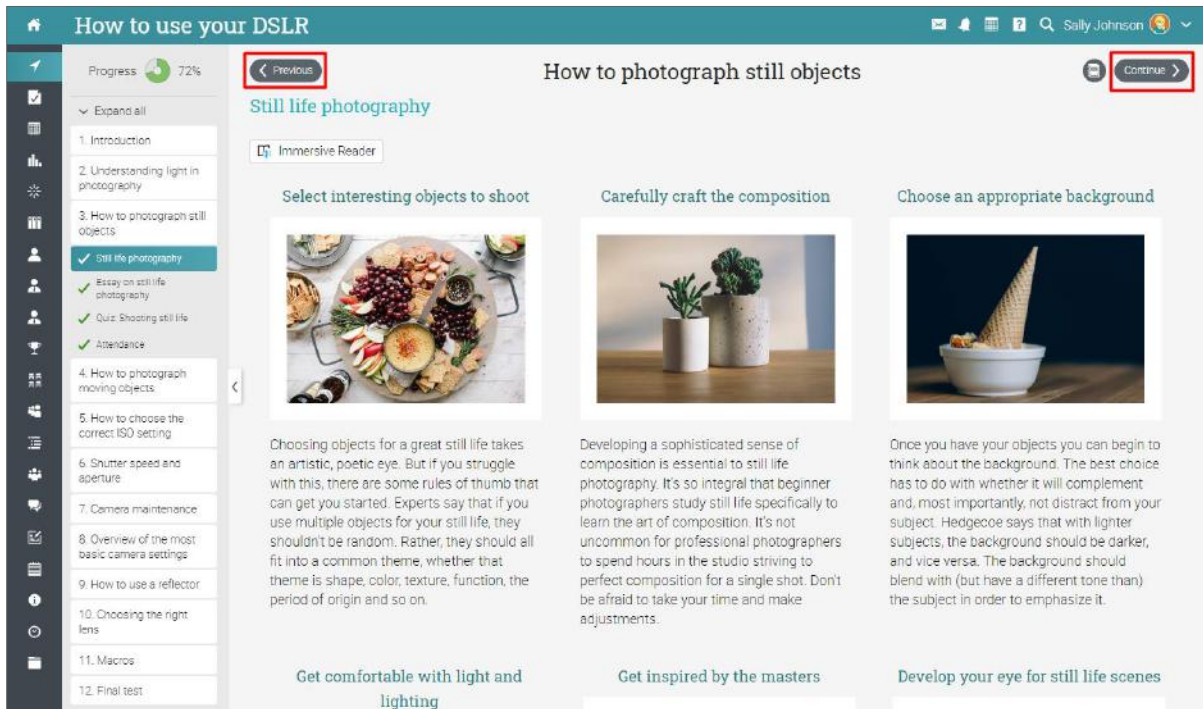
How to use your DSLR

Sally Johnson

Progress 72%

Expand all

1. Introduction

2. Understanding light in photography

3. How to photograph still objects

Still life photography

Essay on still life photography

Quiz: Shooting still life

Attendance

4. How to photograph moving objects

5. How to choose the correct ISO setting

6. Shutter speed and aperture

7. Camera maintenance

8. Overview of the most basic camera settings

9. How to use a reflector

10. Choosing the right lens

11. Macros

12. Final test

Previous

How to photograph still objects

Continue

Still life photography

Immersive Reader

Select interesting objects to shoot

Choosing objects for a great still life takes an artistic, poetic eye. But if you struggle with this, there are some rules of thumb that can get you started. Experts say that if you use multiple objects for your still life, they shouldn't be random. Rather, they should all fit into a common theme, whether that theme is shape, color, texture, function, the period of origin and so on.

Carefully craft the composition

Developing a sophisticated sense of composition is essential to still life photography. It's so integral that beginner photographers study still life specifically to learn the art of composition. It's not uncommon for professional photographers to spend hours in the studio striving to perfect composition for a single shot. Don't be afraid to take your time and make adjustments.

Choose an appropriate background

Once you have your objects you can begin to think about the background. The best choice has to do with whether it will complement and, most importantly, not distract from your subject. Hedgecoe says that with lighter subjects, the background should be darker, and vice versa. The background should blend with (but have a different tone than) the subject in order to emphasize it.

Get comfortable with light and lighting

Get inspired by the masters

Develop your eye for still life scenes